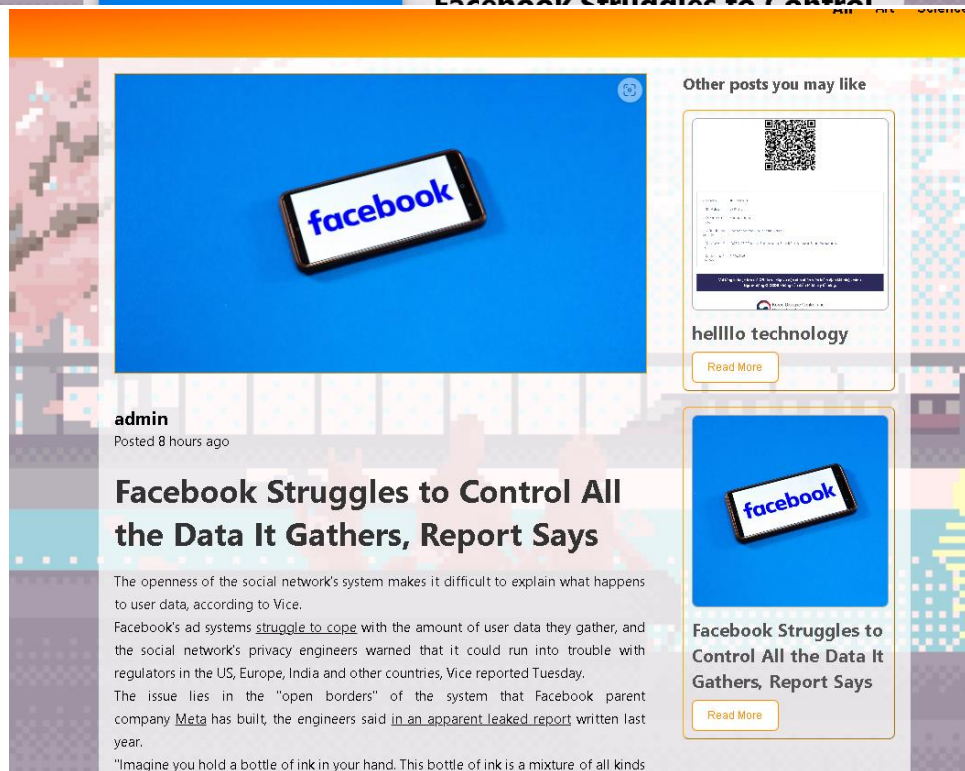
Facebook Struggles to Control

All Art Science

facebook

admin
Posted 8 hours ago

Facebook Struggles to Control All the Data It Gathers, Report Says

The openness of the social network's system makes it difficult to explain what happens to user data, according to Vice.

Facebook's ad systems struggle to cope with the amount of user data they gather, and the social network's privacy engineers warned that it could run into trouble with regulators in the US, Europe, India and other countries, Vice reported Tuesday.

The issue lies in the "open borders" of the system that Facebook parent company Meta has built, the engineers said in an apparent leaked report written last year.

"Imagine you hold a bottle of ink in your hand. This bottle of ink is a mixture of all kinds

Other posts you may like

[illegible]

hellllo technology

Read More

facebook

Facebook Struggles to Control All the Data It Gathers, Report Says

Read More